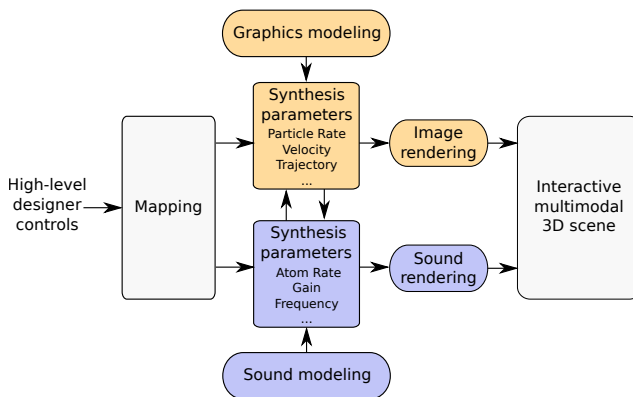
Graphics modeling

Synthesis parameters
Particle Rate
Velocity
Trajectory
...

Image rendering

High-level designer controls

Mapping

Interactive multimodal 3D scene

Synthesis parameters
Atom Rate
Gain
Frequency
...

Sound rendering

Sound modeling